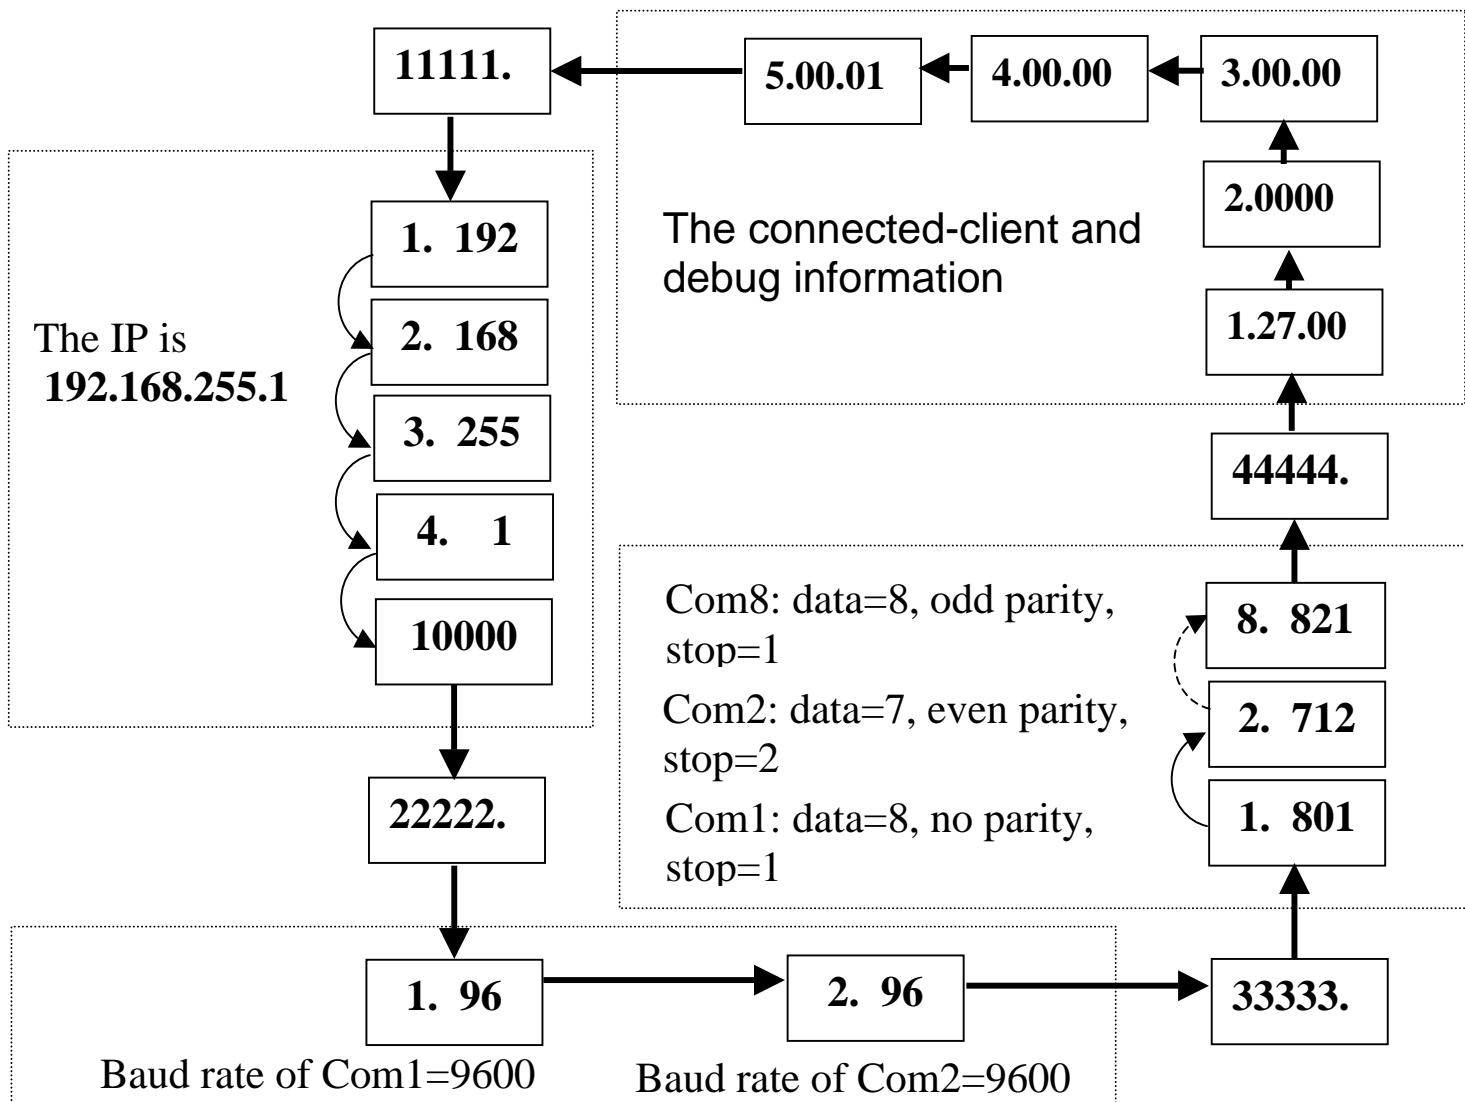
11111.

5.00.01

4.00.00

3.00.00

2.0000

The connected-client and debug information

1.27.00

The IP is
192.168.255.1

1. 192

2. 168

3. 255

4. 1

10000

44444.

Com8: data=8, odd parity, stop=1

8. 821

Com2: data=7, even parity, stop=2

2. 712

Com1: data=8, no parity, stop=1

1. 801

22222.

1. 96

2. 96

33333.

Baud rate of Com1=9600

Baud rate of Com2=9600